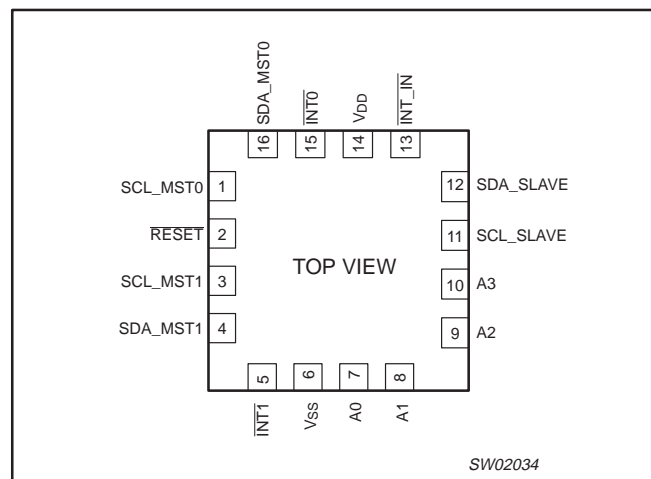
SDA_MST0
16

$\overline{INT0}$
15

$V_{DD}$
14

$\overline{INT\_IN}$
13

SCL_MST0 1

$\overline{RESET}$ 2

SCL_MST1 3

SDA_MST1 4

12 SDA_SLAVE

11 SCL_SLAVE

10 A3

9 A2

TOP VIEW

5
$\overline{INT1}$

6
$V_{SS}$

7
A0

8
A1

SW02034